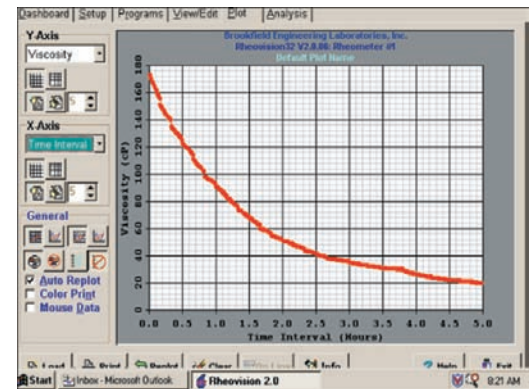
Dashboard | Setup | Programs | View/Edit | Plot | Analysis |

Y Axis
Viscosity
5

X Axis
Time Interval
5

General
Auto Replot
Color Print
Mouse Data

Brookfield Engineering Laboratories, Inc.
Rheovision32 V2.8.86: Rheometer #1
Default Plot Name

Viscosity (cP)
180
160
140
120
100
80
60
40
20

0.0 0.5 1.0 1.5 2.0 2.5 3.0 3.5 4.0 4.5 5.0
Time Interval (Hours)

Load | Print | Replot | Clear | Info | Help | Exit

Start | Inbox - Microsoft Outlook | Rheovision 2.0 | 8:21 AM